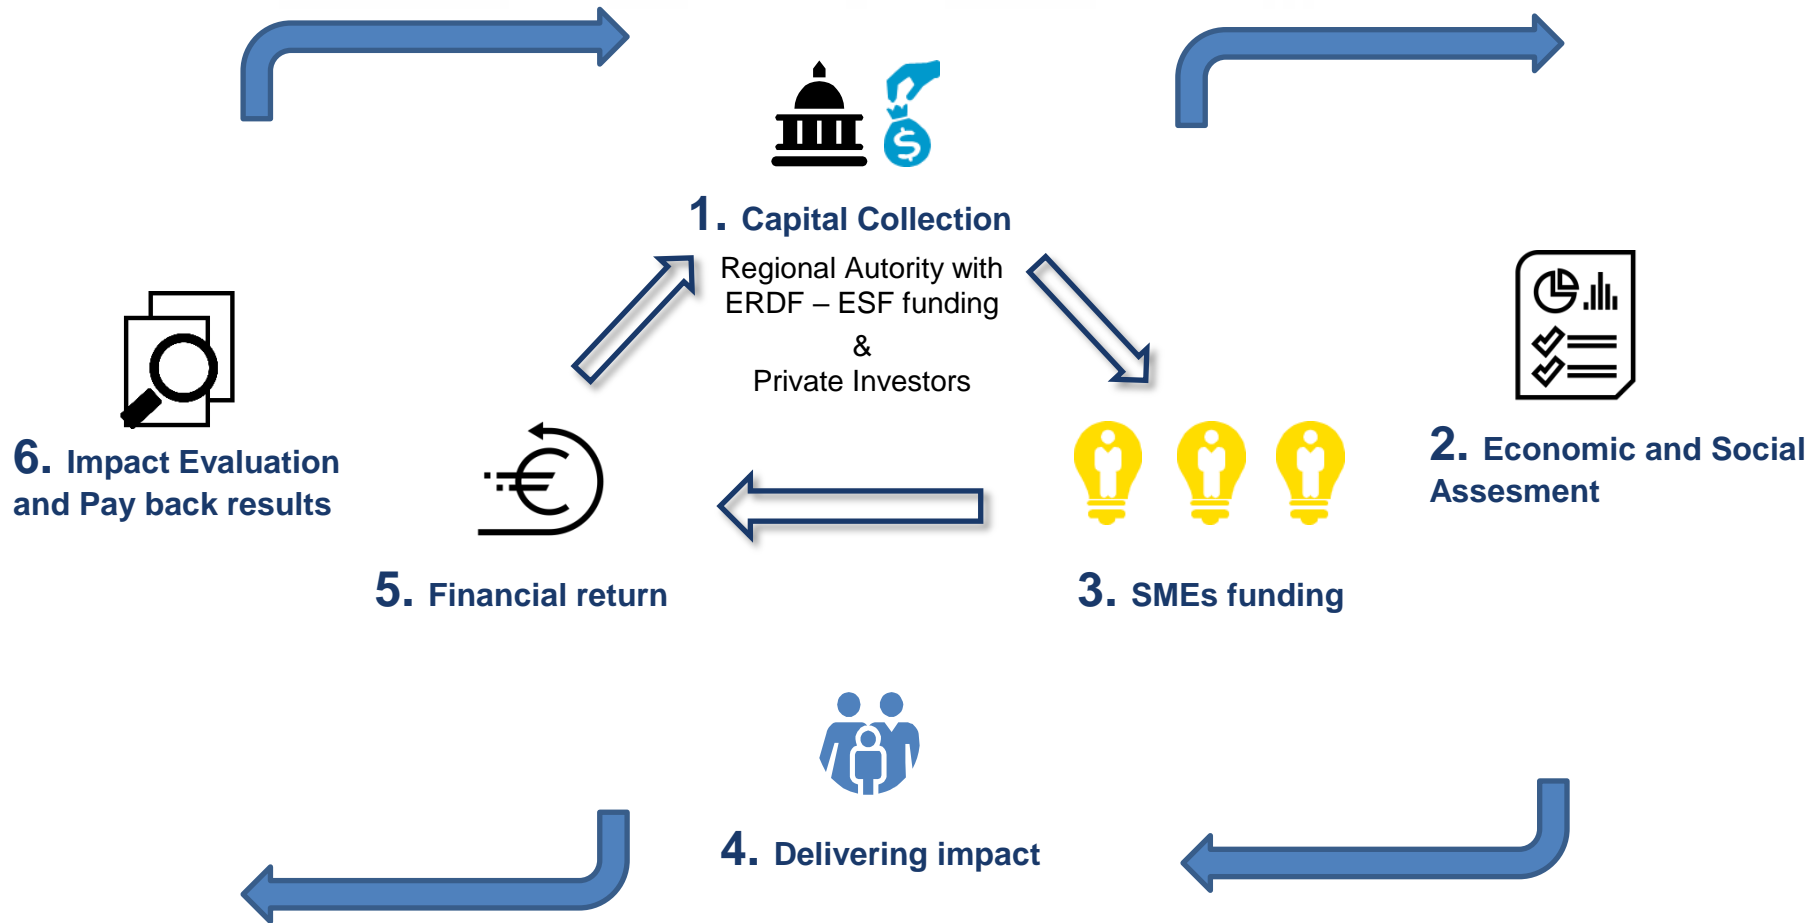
1. Capital Collection

Regional Autority with ERDF – ESF funding

&

Private Investors

6. Impact Evaluation and Pay back results

2. Economic and Social Assesment

5. Financial return

3. SMEs funding

4. Delivering impact